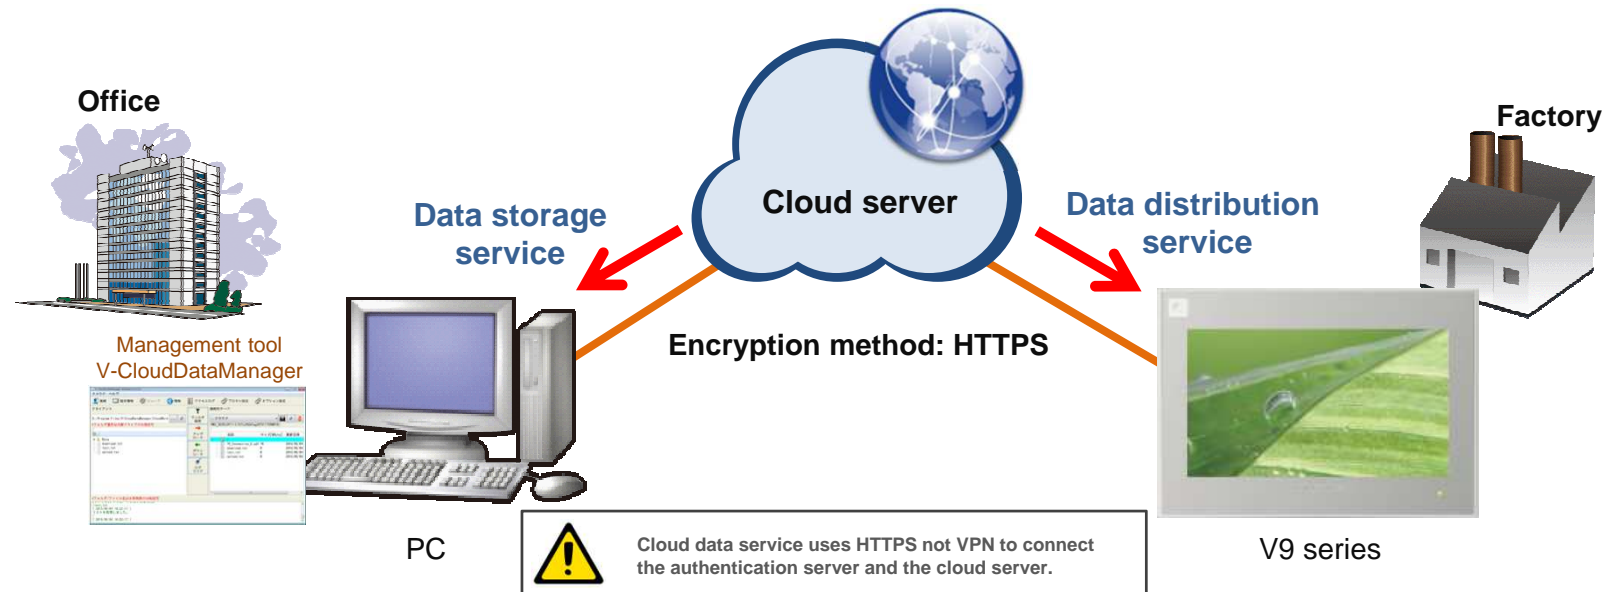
Office

Management tool
V-CloudDataManager

Data storage service

Cloud server

Data distribution service

Factory

Encryption method: HTTPS

PC

Cloud data service uses HTTPS not VPN to connect the authentication server and the cloud server.

V9 series